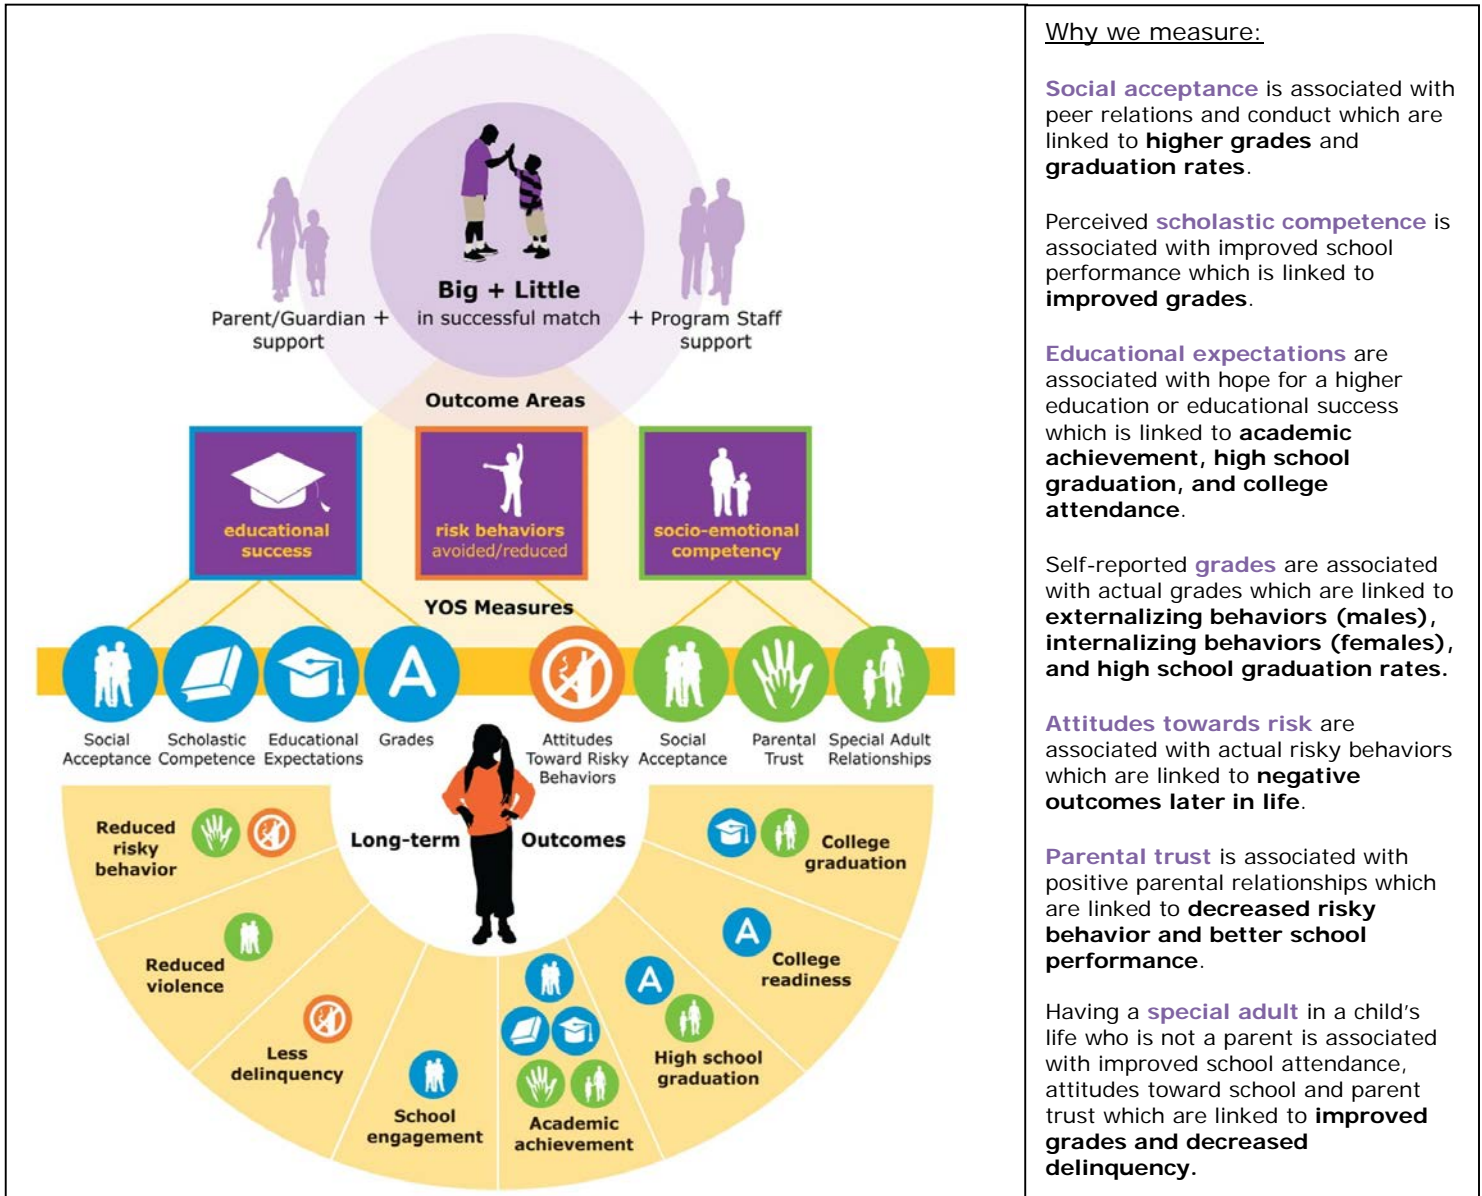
Parent/Guardian + support

Big + Little
in successful match

+ Program Staff support

Outcome Areas

educational success

risk behaviors avoided/reduced

socio-emotional competency

YOS Measures

Social Acceptance

Scholastic Competence

Educational Expectations

Grades

Attitudes Toward Risky Behaviors

Social Acceptance

Parental Trust

Special Adult Relationships

Long-term Outcomes

Reduced risky behavior

Reduced violence

Less delinquency

School engagement

Academic achievement

High school graduation

College readiness

College graduation

Why we measure:

Social acceptance is associated with peer relations and conduct which are linked to **higher grades** and **graduation rates**.

Perceived scholastic competence is associated with improved school performance which is linked to **improved grades**.

Educational expectations are associated with hope for a higher education or educational success which is linked to **academic achievement, high school graduation, and college attendance**.

Self-reported grades are associated with actual grades which are linked to **externalizing behaviors (males), internalizing behaviors (females), and high school graduation rates.**

Attitudes towards risk are associated with actual risky behaviors which are linked to **negative outcomes later in life**.

Parental trust is associated with positive parental relationships which are linked to **decreased risky behavior and better school performance**.

Having a special adult in a child's life who is not a parent is associated with improved school attendance, attitudes toward school and parent trust which are linked to **improved grades and decreased delinquency.**